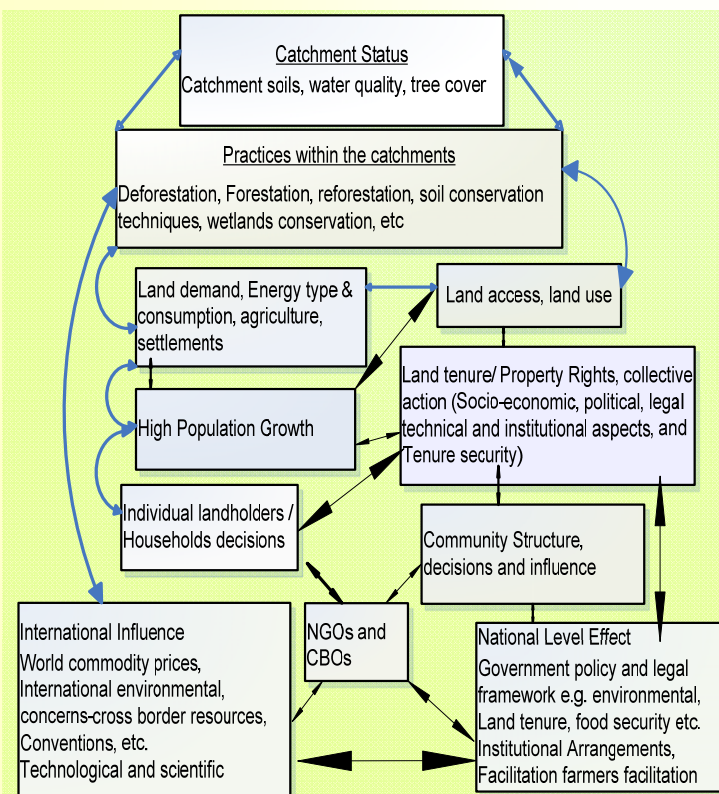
Catchment Status
Catchment soils, water quality, tree cover

Practices within the catchments
Deforestation, Forestation, reforestation, soil conservation techniques, wetlands conservation, etc

Land demand, Energy type & consumption, agriculture, settlements

Land access, land use

Land tenure/ Property Rights, collective action (Socio-economic, political, legal technical and institutional aspects, and Tenure security)

High Population Growth

Individual landholders / Households decisions

Community Structure, decisions and influence

International Influence
World commodity prices, International environmental, concerns-cross border resources, Conventions, etc. Technological and scientific

NGOs and CBOs

National Level Effect
Government policy and legal framework e.g. environmental, Land tenure, food security etc. Institutional Arrangements, Facilitation farmers facilitation